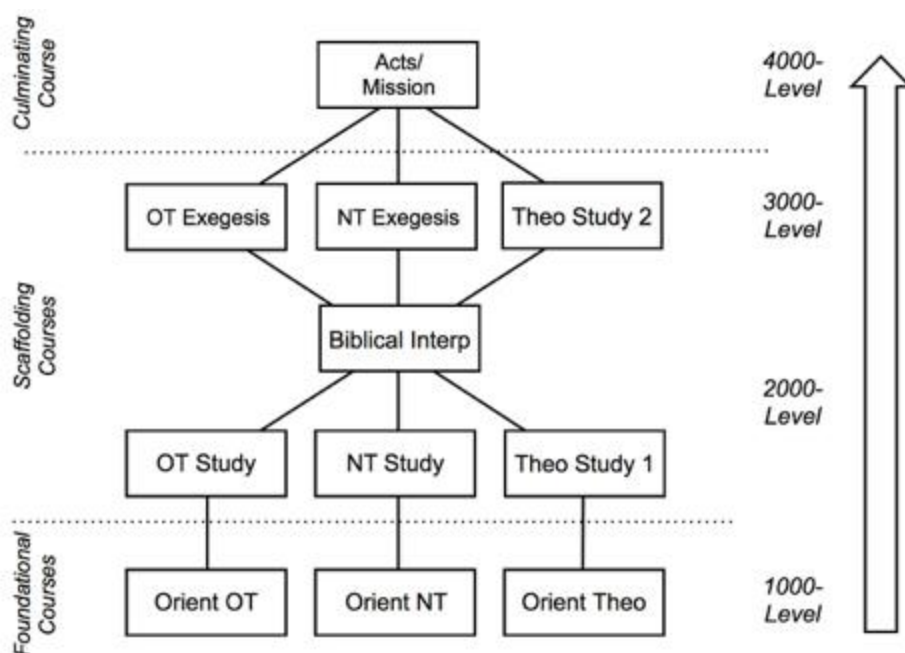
Culminating Course

Acts/ Mission

4000-Level

OT Exegesis

NT Exegesis

Theo Study 2

3000-Level

Scaffolding Courses

Biblical Interp

2000-Level

OT Study

NT Study

Theo Study 1

Foundational Courses

Orient OT

Orient NT

Orient Theo

1000-Level